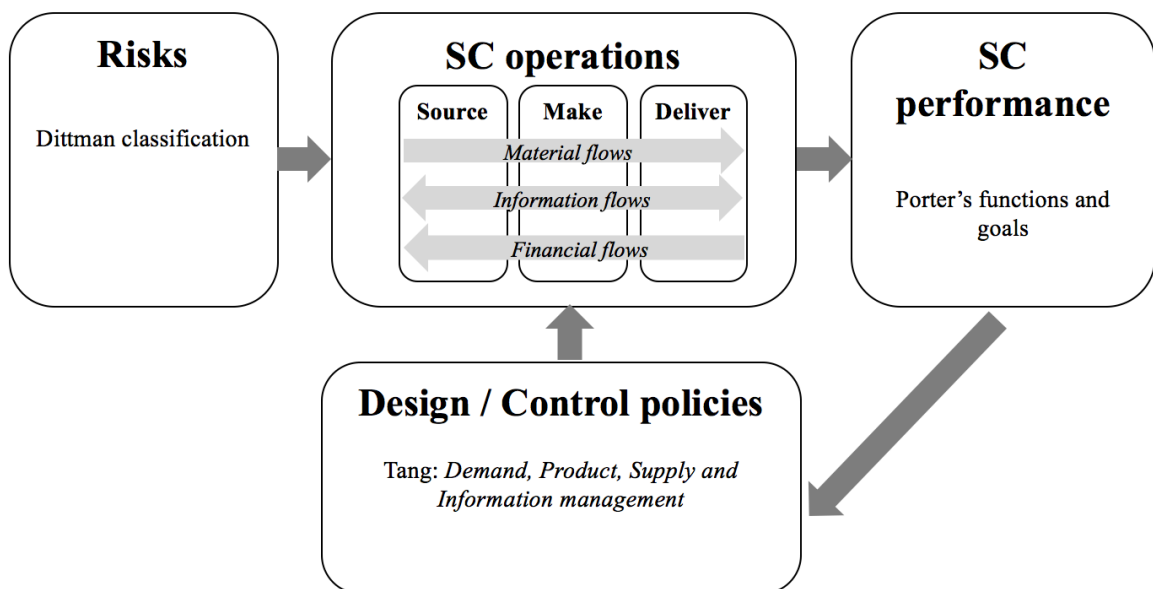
Risks

Dittman classification

SC operations

Source

Make

Deliver

Material flows

Information flows

Financial flows

SC performance

Porter’s functions and goals

Design / Control policies

Tang: Demand, Product, Supply and Information management